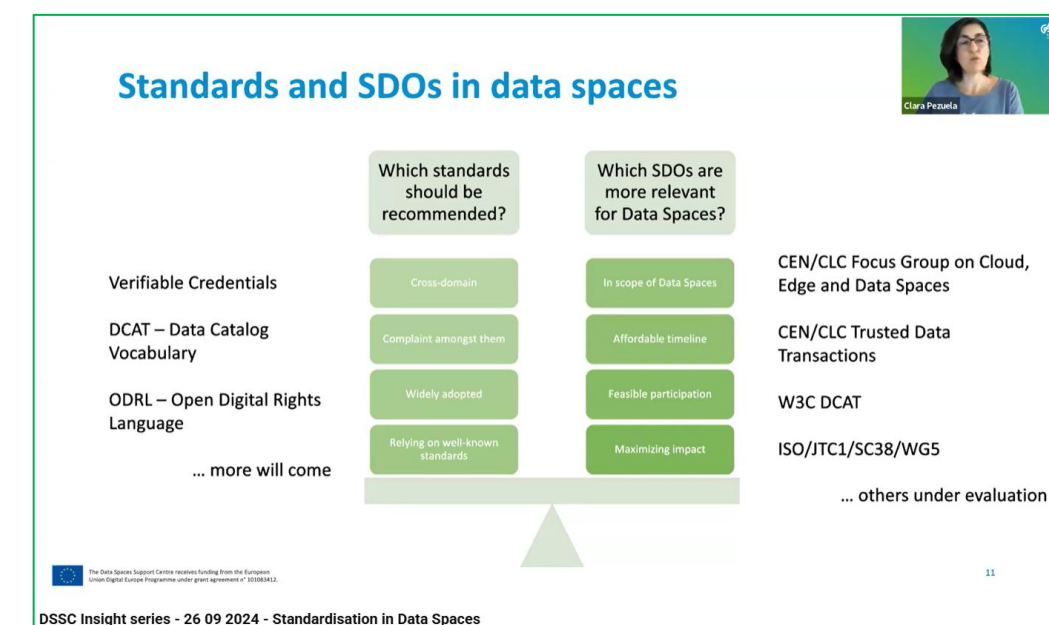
Standards and SDOs in data spaces

Clara Pezuela

Which standards should be recommended?

Which SDOs are more relevant for Data Spaces?

Verifiable Credentials

DCAT – Data Catalog Vocabulary

ODRL – Open Digital Rights Language

... more will come

Cross-domain

Complaint amongst them

Widely adopted

Relying on well-known standards

In scope of Data Spaces

Affordable timeline

Feasible participation

Maximizing impact

CEN/CLC Focus Group on Cloud, Edge and Data Spaces

CEN/CLC Trusted Data Transactions

W3C DCAT

ISO/JTC1/SC38/WG5

... others under evaluation

The Data Spaces Support Centre receives funding from the European Union Digital Europe Programme under grant agreement n° 101083412.

11

DSSC Insight series - 26 09 2024 - Standardisation in Data Spaces